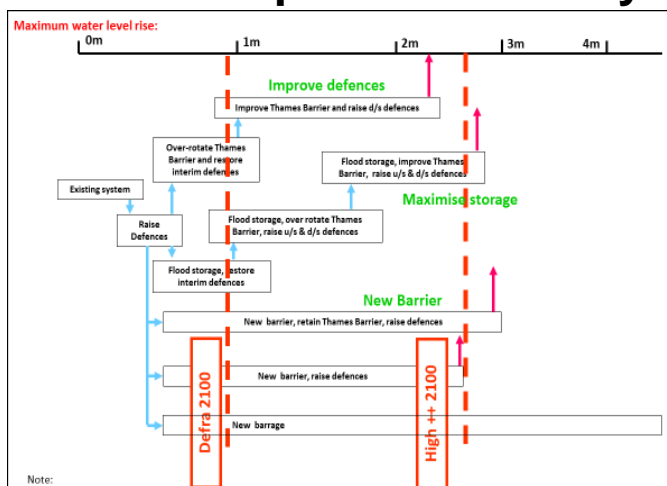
Maximum water level rise:

0m

1m

2m

3m

4m

Improve defences

Improve Thames Barrier and raise d/s defences

Over-rotate Thames Barrier and restore interim defences

Flood storage, improve Thames Barrier, raise u/s & d/s defences

Existing system

Maximise storage

Raise Defences

Flood storage, over rotate Thames Barrier, raise u/s & d/s defences

Flood storage, restore interim defences

New Barrier

New barrier, retain Thames Barrier, raise defences

Defra 2100

High ++ 2100

New barrier, raise defences

New barrage

Note: